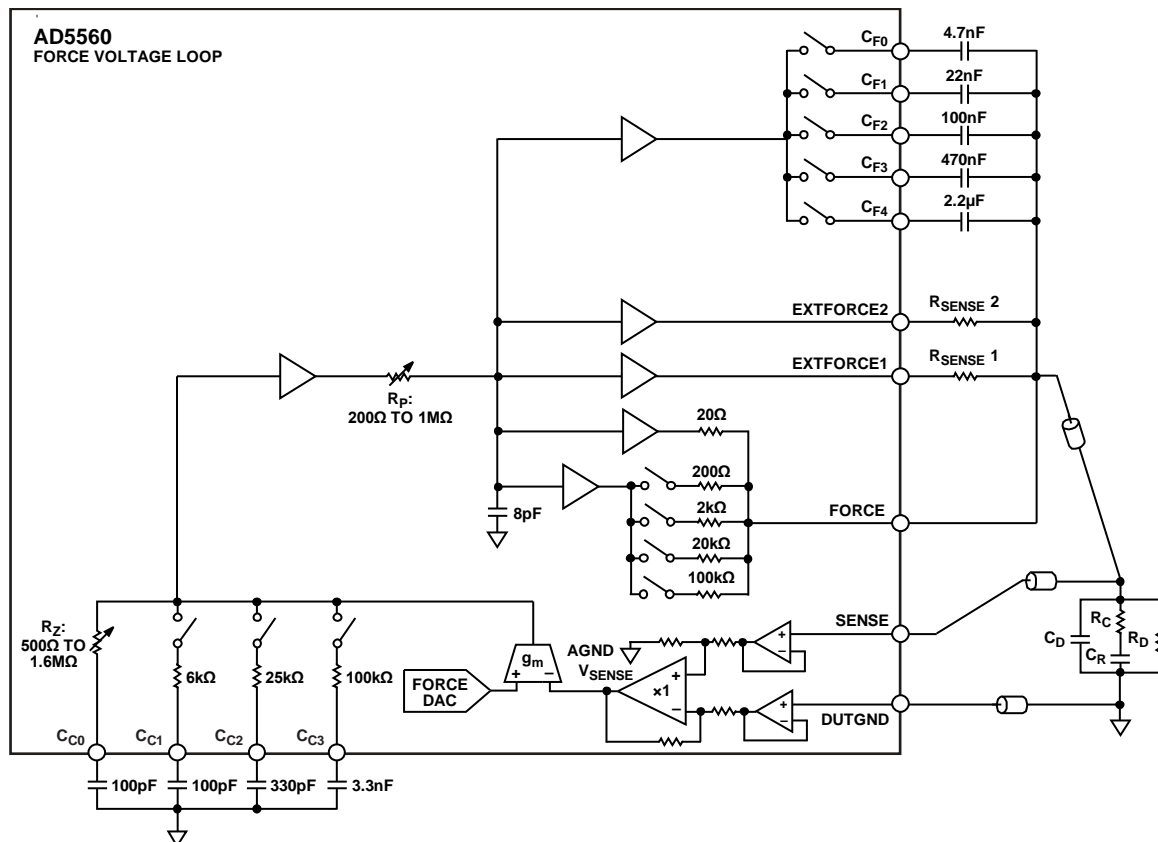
AD5560
FORCE VOLTAGE LOOP

$C_{F0}$
4.7nF
$C_{F1}$
22nF
$C_{F2}$
100nF
$C_{F3}$
470nF
$C_{F4}$
2.2µF

EXTFORCE2
$R_{SENSE}$ 2
EXTFORCE1
$R_{SENSE}$ 1

$R_P$:
200Ω TO 1MΩ

20Ω
200Ω
2kΩ
20kΩ
100kΩ
8pF
FORCE

$R_Z$:
500Ω TO
1.6MΩ
6kΩ
25kΩ
100kΩ

FORCE
DAC
$g_m$
+
–
AGND
$V_{SENSE}$
×1
+
–
+
–
+
–
SENSE
DUTGND

$C_D$
$R_C$
$C_R$
$R_D$

$C_{C0}$
$C_{C1}$
$C_{C2}$
$C_{C3}$
100pF
100pF
330pF
3.3nF